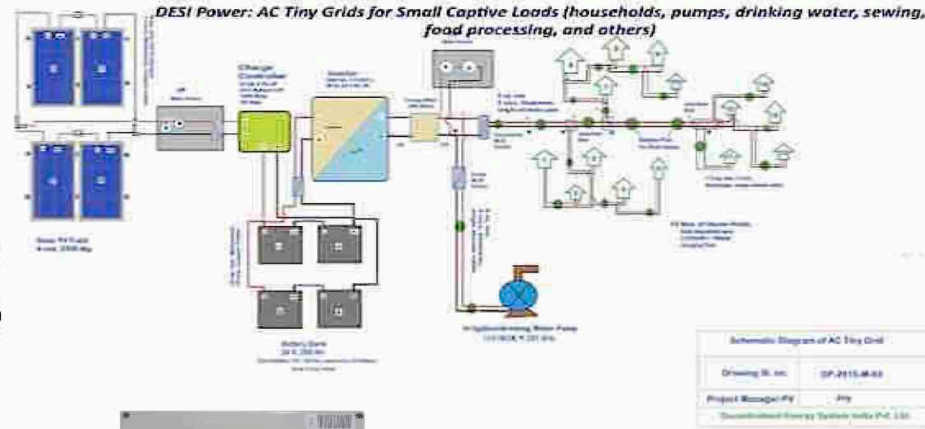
DESI Power: AC Tiny Grids for Small Captive Loads (households, pumps, drinking water, sewing, food processing, and others)

Charge Controller

Irrigation/drinking Water Pump

Battery Bank

Schematic Diagram of AC Tiny Grid

Drawing Sl. no.

Project Manager PV

Decentralised Energy Systems India Pvt. Ltd.

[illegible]